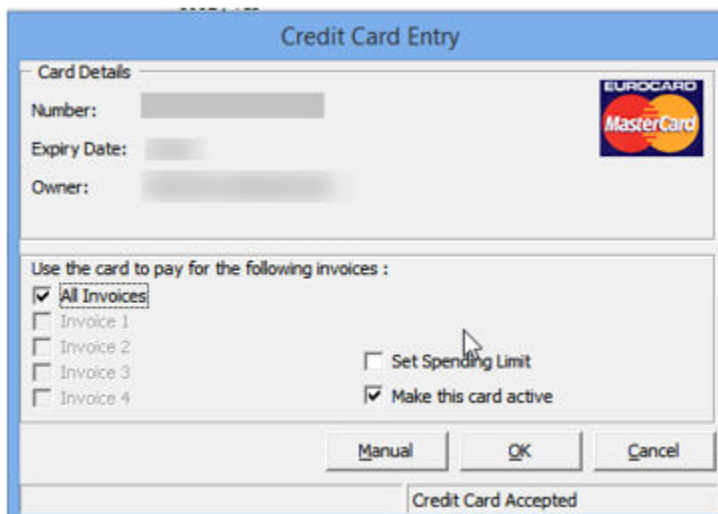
Credit Card Entry

Card Details

Number: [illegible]

Expiry Date: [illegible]

Owner: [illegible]

EUROCARD
MasterCard

Use the card to pay for the following invoices :

All Invoices
Invoice 1
Invoice 2
Invoice 3
Invoice 4

Set Spending Limit
Make this card active

Manual
OK
Cancel

Credit Card Accepted